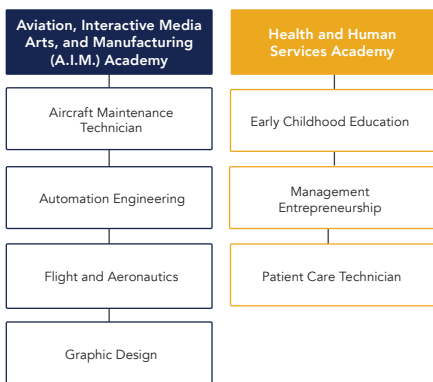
Aviation, Interactive Media Arts, and Manufacturing (A.I.M.) Academy

Aircraft Maintenance Technician

Automation Engineering

Flight and Aeronautics

Graphic Design

Health and Human Services Academy

Early Childhood Education

Management Entrepreneurship

Patient Care Technician